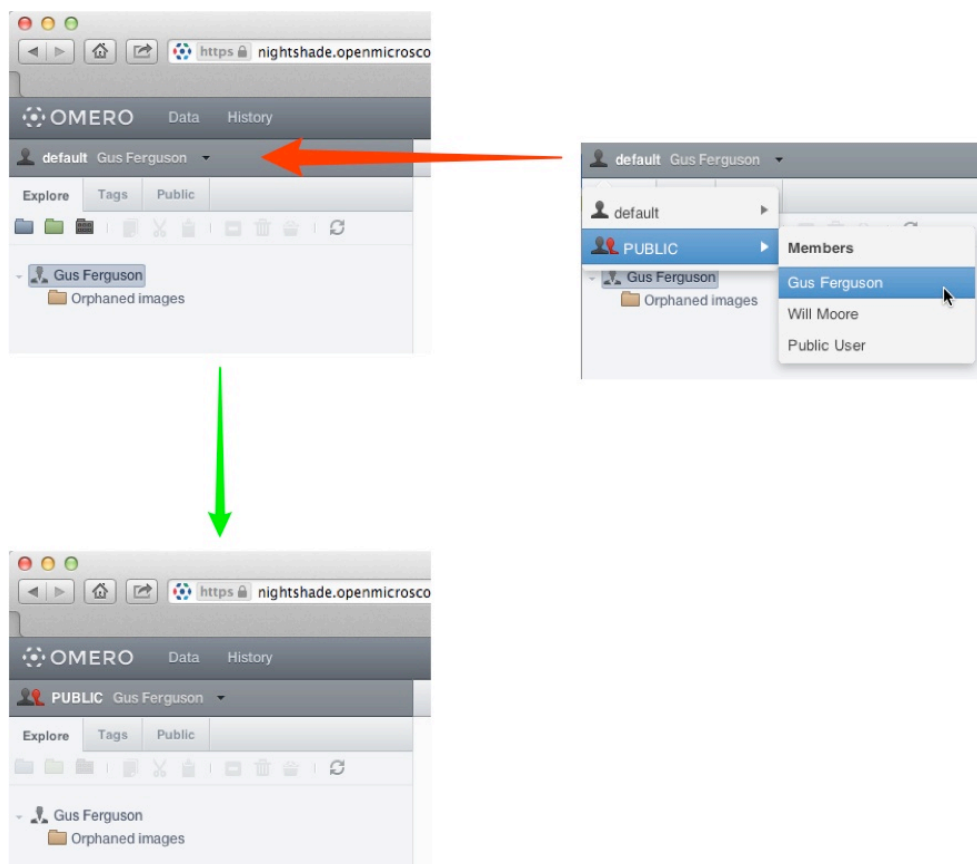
https nightshade.openmicrosco

OMERO Data History

default Gus Ferguson

Explore Tags Public

Gus Ferguson
Orphaned images

default Gus Ferguson

default
PUBLIC
Members
Gus Ferguson
Orphaned images
Gus Ferguson
Will Moore
Public User

https nightshade.openmicrosco

OMERO Data History

PUBLIC Gus Ferguson

Explore Tags Public

Gus Ferguson
Orphaned images